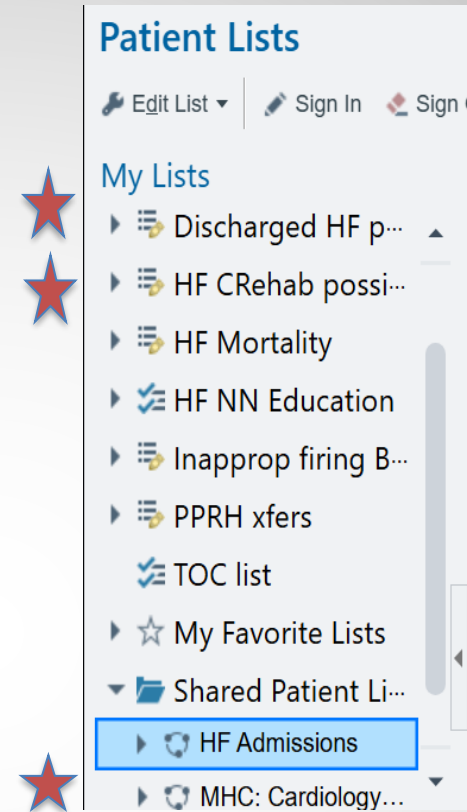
Patient Lists

Edit List ▾ Sign In Sign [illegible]

My Lists

Discharged HF p···

HF CRehab possi···

HF Mortality

HF NN Education

Inapprop firing B···

PPRH xfers

TOC list

My Favorite Lists

Shared Patient Li···

HF Admissions

MHC: Cardiology…